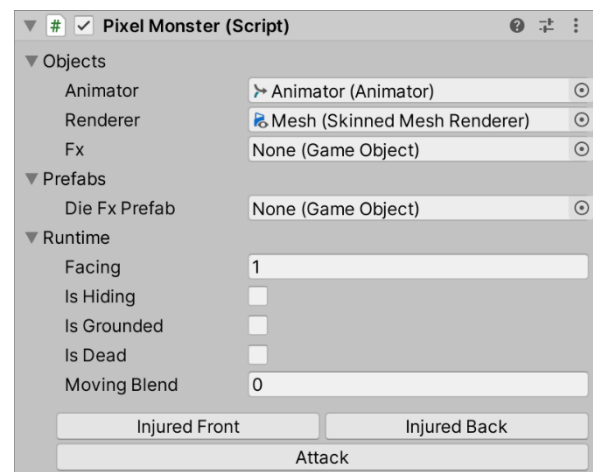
Pixel Monster (Script)

Objects
Animator | Animator (Animator)
Renderer | Mesh (Skinned Mesh Renderer)
Fx | None (Game Object)

Prefabs
Die Fx Prefab | None (Game Object)

Runtime
Facing | 1
Is Hiding
Is Grounded
Is Dead
Moving Blend | 0

Injured Front
Injured Back
Attack